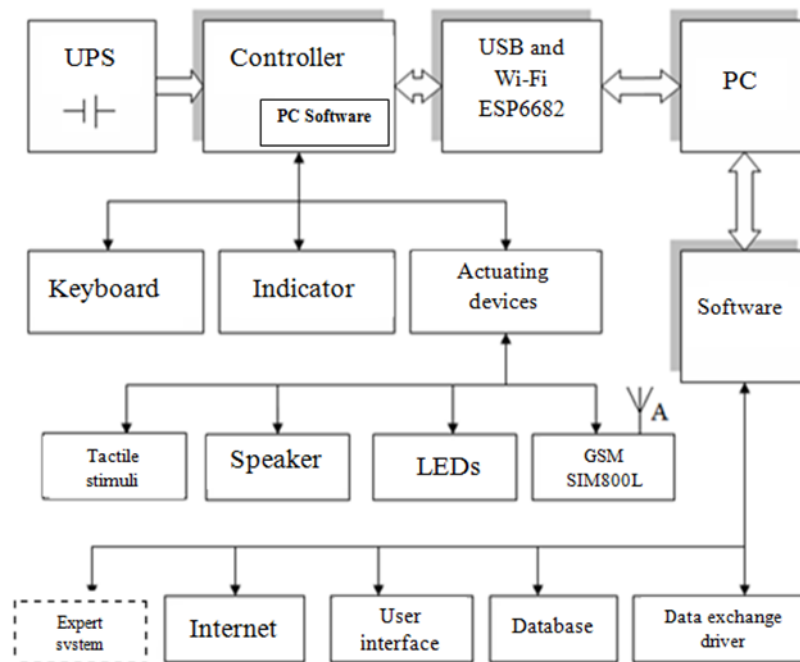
UPS

Controller

PC Software

USB and Wi-Fi ESP6682

PC

Keyboard

Indicator

Actuating devices

Software

A

Tactile stimuli

Speaker

LEDs

GSM SIM800L

Expert svstem

Internet

User interface

Database

Data exchange driver